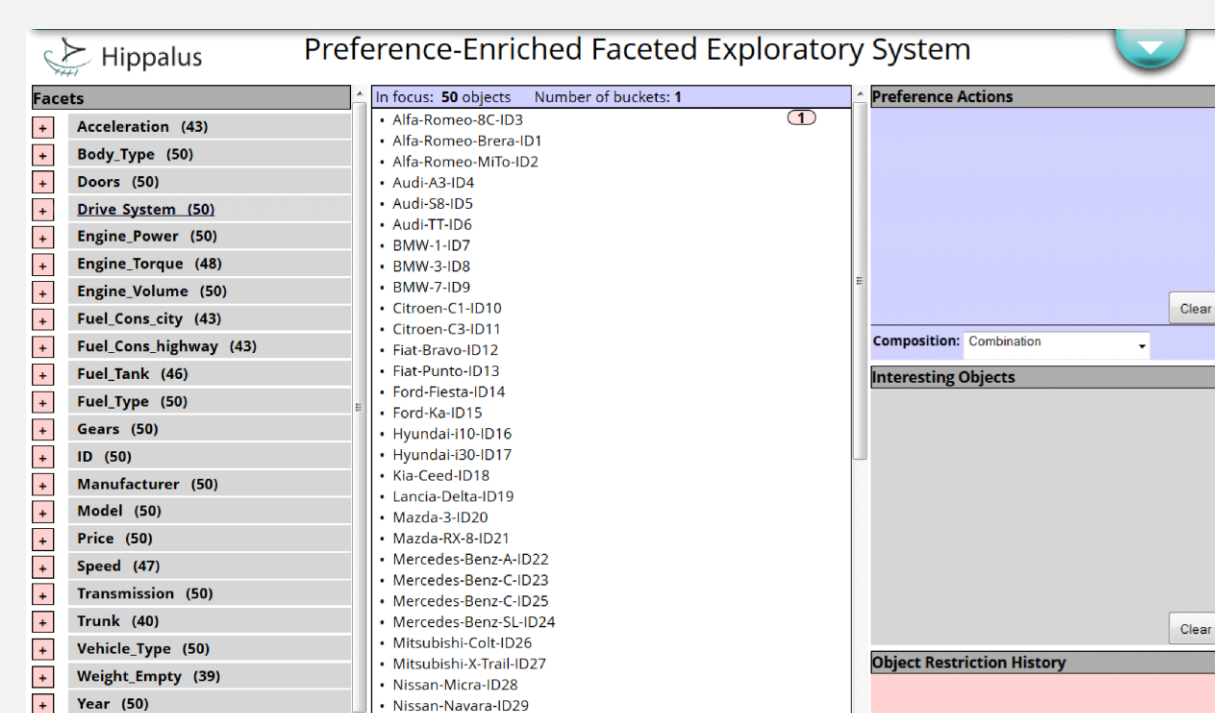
Hippalus

Preference-Enriched Faceted Exploratory System

Facets

+ Acceleration (43)
+ Body_Type (50)
+ Doors (50)
+ Drive_System (50)
+ Engine_Power (50)
+ Engine_Torque (48)
+ Engine_Volume (50)
+ Fuel_Cons_city (43)
+ Fuel_Cons_highway (43)
+ Fuel_Tank (46)
+ Fuel_Type (50)
+ Gears (50)
+ ID (50)
+ Manufacturer (50)
+ Model (50)
+ Price (50)
+ Speed (47)
+ Transmission (50)
+ Trunk (40)
+ Vehicle_Type (50)
+ Weight_Empty (39)
+ Year (50)

In focus: **50** objects Number of buckets: **1**

1

- Alfa-Romeo-8C-ID3
- Alfa-Romeo-Brera-ID1
- Alfa-Romeo-MiTo-ID2
- Audi-A3-ID4
- Audi-S8-ID5
- Audi-TT-ID6
- BMW-1-ID7
- BMW-3-ID8
- BMW-7-ID9
- Citroen-C1-ID10
- Citroen-C3-ID11
- Fiat-Bravo-ID12
- Fiat-Punto-ID13
- Ford-Fiesta-ID14
- Ford-Ka-ID15
- Hyundai-i10-ID16
- Hyundai-i30-ID17
- Kia-Ceed-ID18
- Lancia-Delta-ID19
- Mazda-3-ID20
- Mazda-RX-8-ID21
- Mercedes-Benz-A-ID22
- Mercedes-Benz-C-ID23
- Mercedes-Benz-C-ID25
- Mercedes-Benz-SL-ID24
- Mitsubishi-Colt-ID26
- Mitsubishi-X-Trail-ID27
- Nissan-Micra-ID28
- Nissan-Navara-ID29

Preference Actions

Clear

Composition: Combination

Interesting Objects

Clear

Object Restriction History